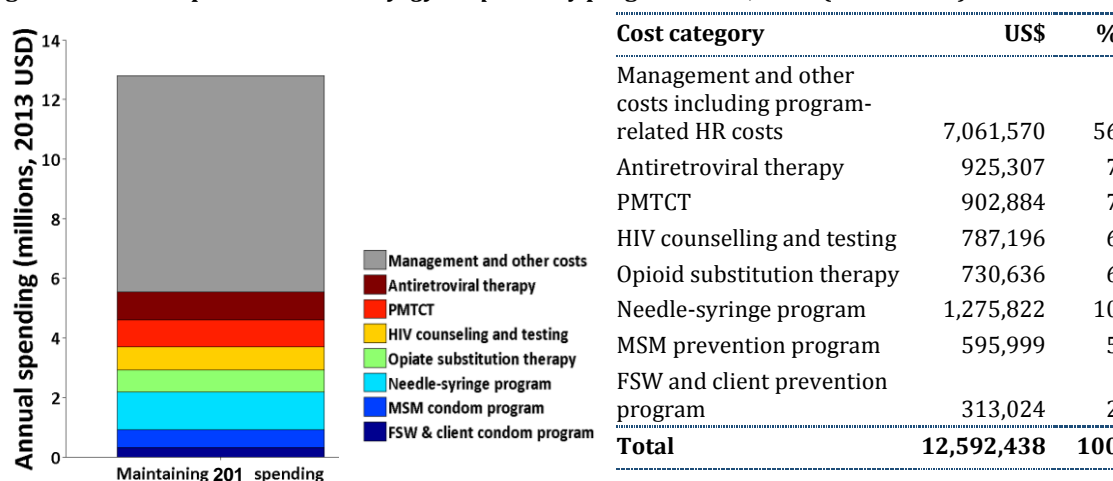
Annual spending (millions, 2013 USD)

14
12
10
8
6
4
2
0

Maintaining 201 spending

Management and other costs
Antiretroviral therapy
PMTCT
HIV counseling and testing
Opiate substitution therapy
Needle-syringe program
MSM condom program
FSW & client condom program

| Cost category | US$ | % |
|---|---|---|
| Management and other costs including program-related HR costs | 7,061,570 | 56 |
| Antiretroviral therapy | 925,307 | 7 |
| PMTCT | 902,884 | 7 |
| HIV counselling and testing | 787,196 | 6 |
| Opioid substitution therapy | 730,636 | 6 |
| Needle-syringe program | 1,275,822 | 10 |
| MSM prevention program | 595,999 | 5 |
| FSW and client prevention program | 313,024 | 2 |
| **Total** | **12,592,438** | **100** |